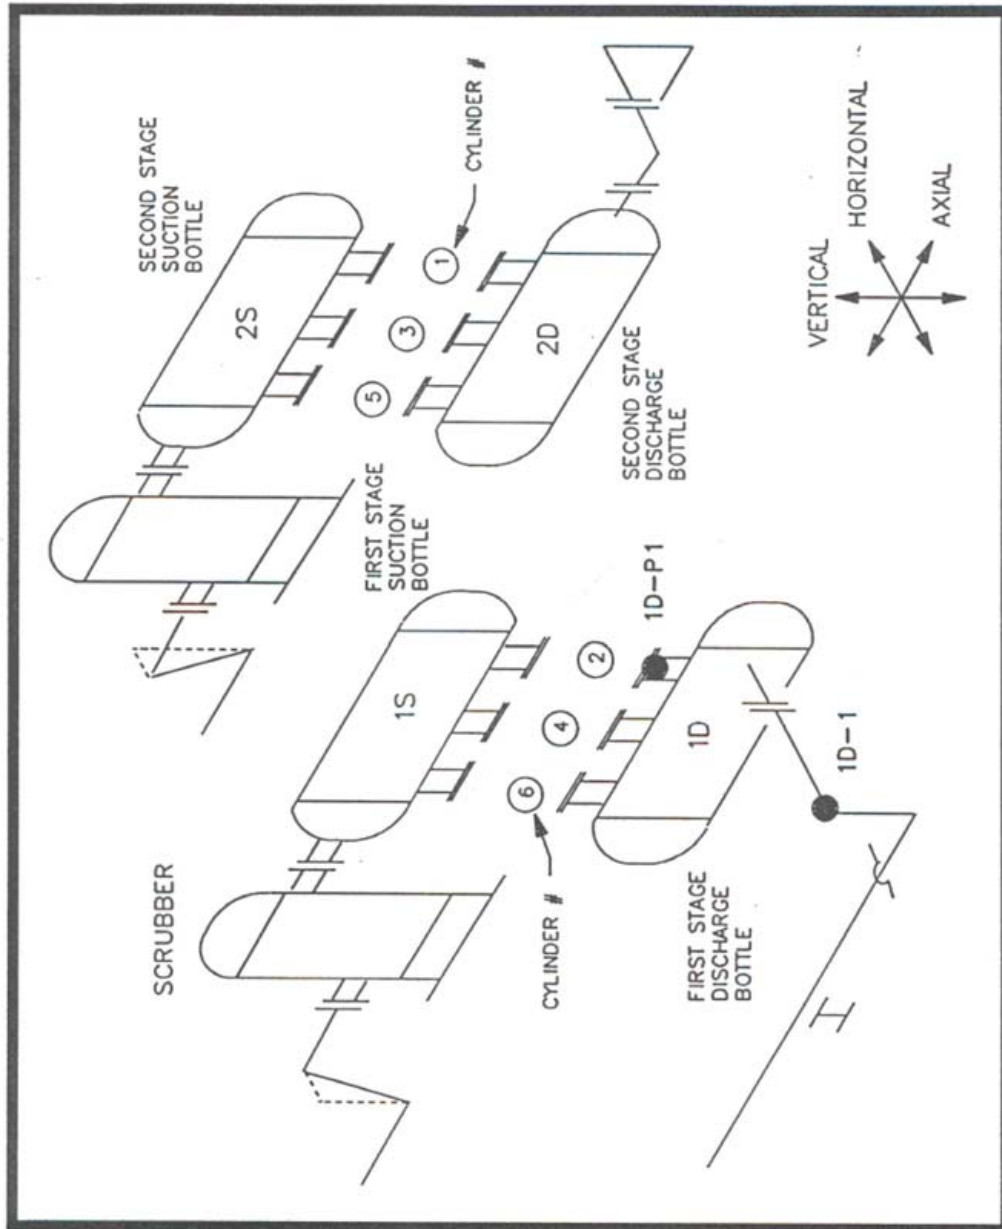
SECOND STAGE SUCTION BOTTLE

2S

CYLINDER #

1

3

5

2D

SECOND STAGE DISCHARGE BOTTLE

VERTICAL

HORIZONTAL

AXIAL

FIRST STAGE SUCTION BOTTLE

1S

2

4

6

1D-P1

1D

1D-1

SCRUBBER

CYLINDER #

FIRST STAGE DISCHARGE BOTTLE